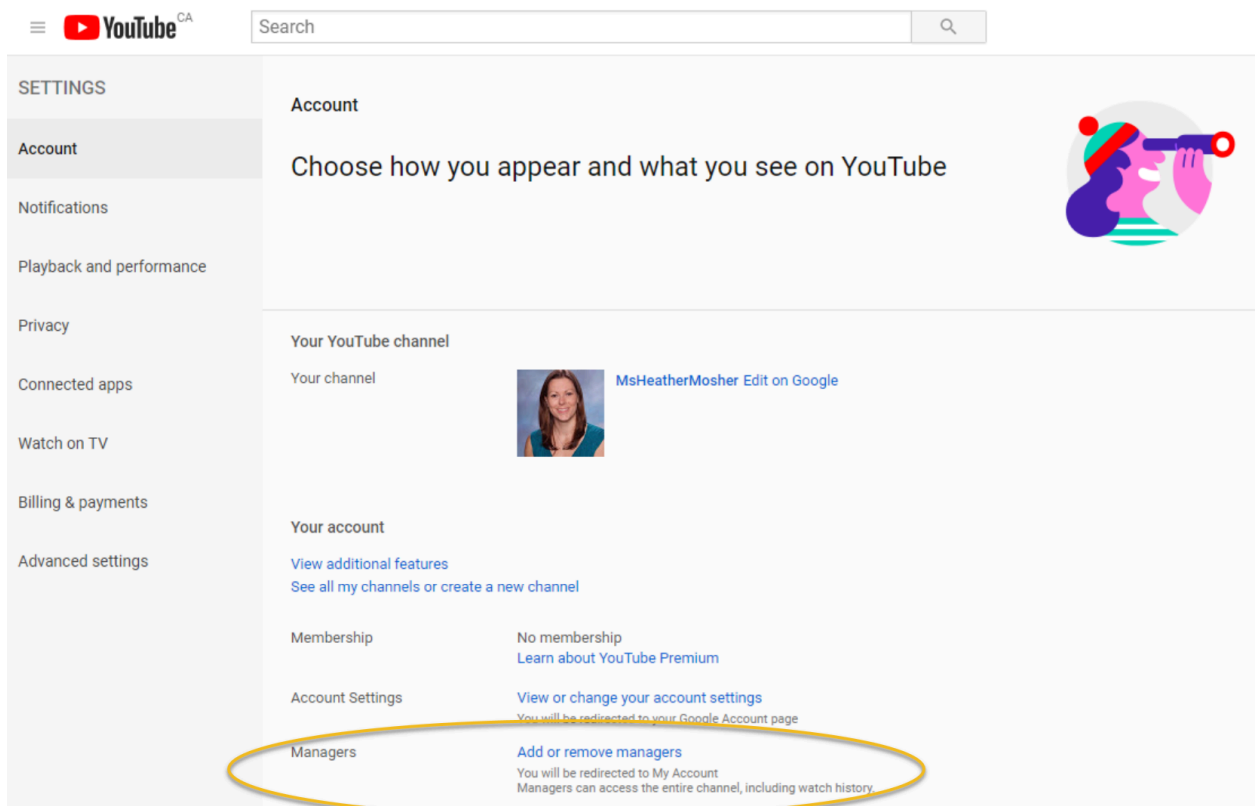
YouTube CA

Search

SETTINGS

Account

Notifications

Playback and performance

Privacy

Connected apps

Watch on TV

Billing & payments

Advanced settings

Account

Choose how you appear and what you see on YouTube

Your YouTube channel

Your channel

MsHeatherMosher Edit on Google

Your account

View additional features
See all my channels or create a new channel

Membership

No membership
Learn about YouTube Premium

Account Settings

View or change your account settings
You will be redirected to your Google Account page

Managers

Add or remove managers
You will be redirected to My Account
Managers can access the entire channel, including watch history.